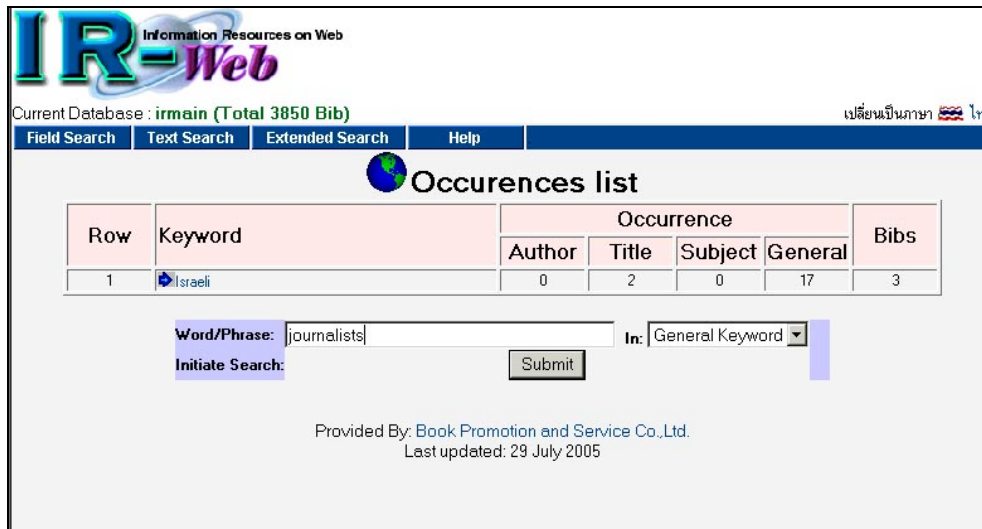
IR-Web Information Resources on Web

Current Database : irmain (Total 3850 Bib)

เปลี่ยนเป็นภาษา ไ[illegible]

Field Search | Text Search | Extended Search | Help

Occurences list

| Row | Keyword | Occurrence: Author | Occurrence: Title | Occurrence: Subject | Occurrence: General | Bibs |
|---|---|---|---|---|---|---|
| 1 | Israeli | 0 | 2 | 0 | 17 | 3 |

Word/Phrase: journalists In: General Keyword
Initiate Search: Submit

Provided By: Book Promotion and Service Co.,Ltd.
Last updated: 29 July 2005